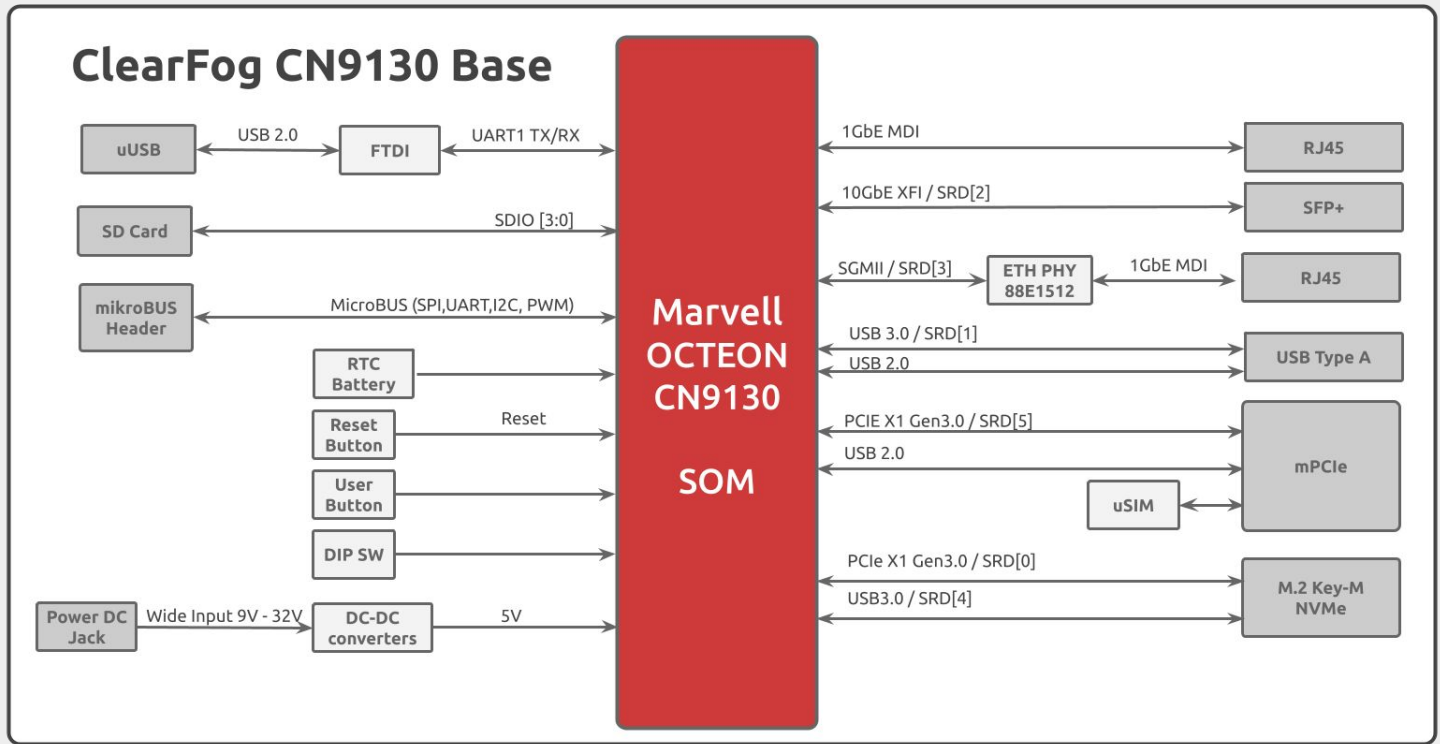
ClearFog CN9130 Base

uUSB
USB 2.0
FTDI
UART1 TX/RX
SD Card
SDIO [3:0]
mikroBUS Header
MicroBUS (SPI,UART,I2C, PWM)
RTC Battery
Reset Button
Reset
User Button
DIP SW
Power DC Jack
Wide Input 9V - 32V
DC-DC converters
5V

Marvell OCTEON CN9130

SOM

1GbE MDI
RJ45
10GbE XFI / SRD[2]
SFP+
SGMII / SRD[3]
ETH PHY 88E1512
1GbE MDI
RJ45
USB 3.0 / SRD[1]
USB 2.0
USB Type A
PCIE X1 Gen3.0 / SRD[5]
USB 2.0
mPCIe
uSIM
PCIe X1 Gen3.0 / SRD[0]
USB3.0 / SRD[4]
M.2 Key-M NVMe